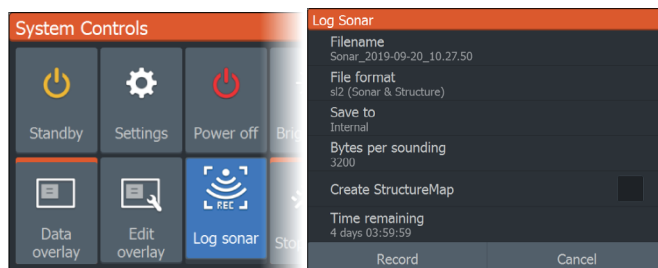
System Controls

Standby
Settings
Power off
Bri

Data overlay
Edit overlay
REC
Log sonar
Sto

Log Sonar
Filename
Sonar_2019-09-20_10.27.50
File format
sl2 (Sonar & Structure)
Save to
Internal
Bytes per sounding
3200
Create StructureMap
Time remaining
4 days 03:59:59
Record
Cancel